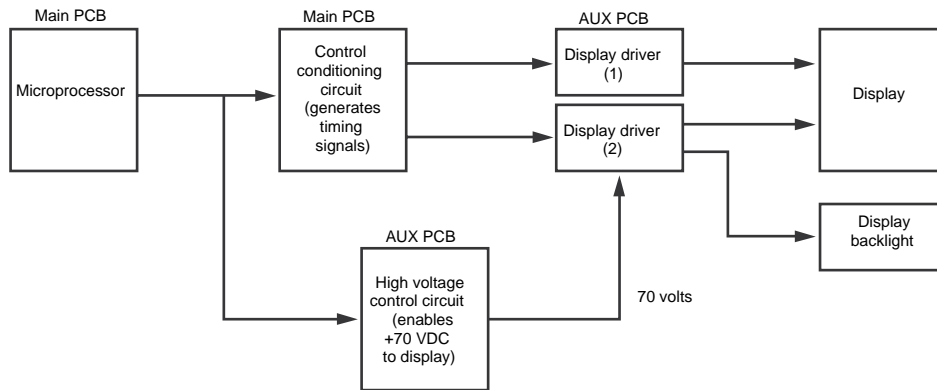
Main PCB

Microprocessor

Main PCB

Control conditioning circuit (generates timing signals)

AUX PCB

Display driver (1)

Display driver (2)

Display

Display backlight

AUX PCB

High voltage control circuit (enables +70 VDC to display)

70 volts